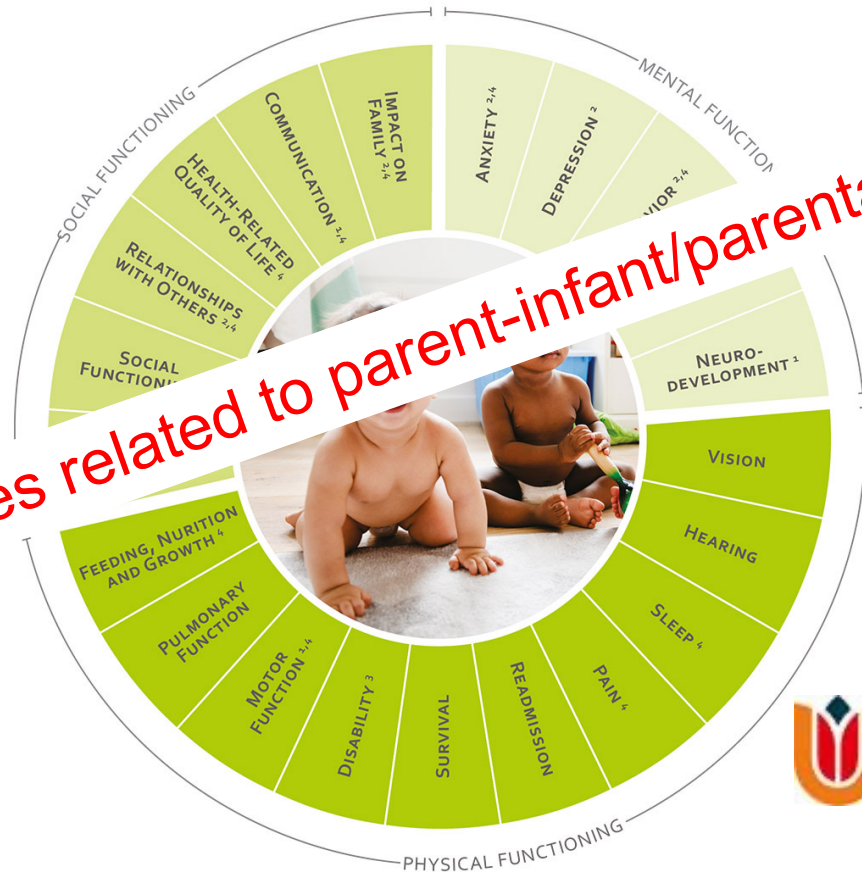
SOCIAL FUNCTIONING

MENTAL FUNCTIONING

PHYSICAL FUNCTIONING

IMPACT ON FAMILY $^{2,4}$

COMMUNICATION $^{1,4}$

HEALTH-RELATED QUALITY OF LIFE $^{4}$

RELATIONSHIPS WITH OTHERS $^{2,4}$

SOCIAL FUNCTION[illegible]

ANXIETY $^{2,4}$

DEPRESSION $^{2}$

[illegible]VIOR $^{2,4}$

NEURO-DEVELOPMENT $^{1}$

VISION

HEARING

SLEEP $^{4}$

PAIN $^{4}$

READMISSION

SURVIVAL

DISABILITY $^{3}$

MOTOR FUNCTION $^{1,4}$

PULMONARY FUNCTION

FEEDING, NURITION AND GROWTH $^{4}$

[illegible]es related to parent-infant/parenta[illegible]